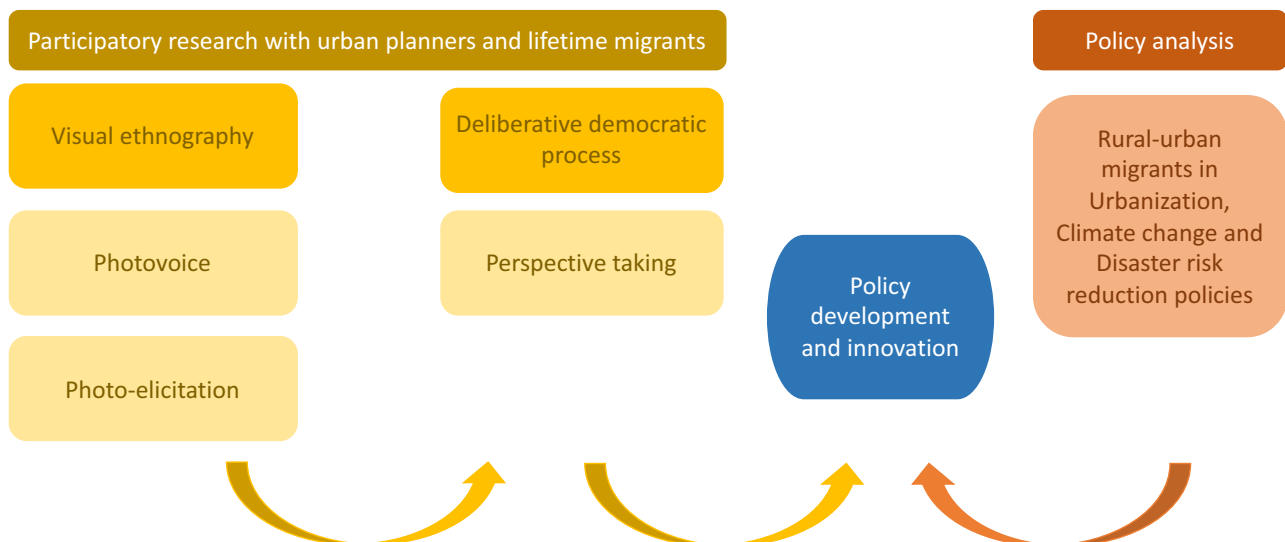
Participatory research with urban planners and lifetime migrants

Policy analysis

Visual ethnography

Photovoice

Photo-elicitation

Deliberative democratic process

Perspective taking

Policy development and innovation

Rural-urban migrants in Urbanization, Climate change and Disaster risk reduction policies